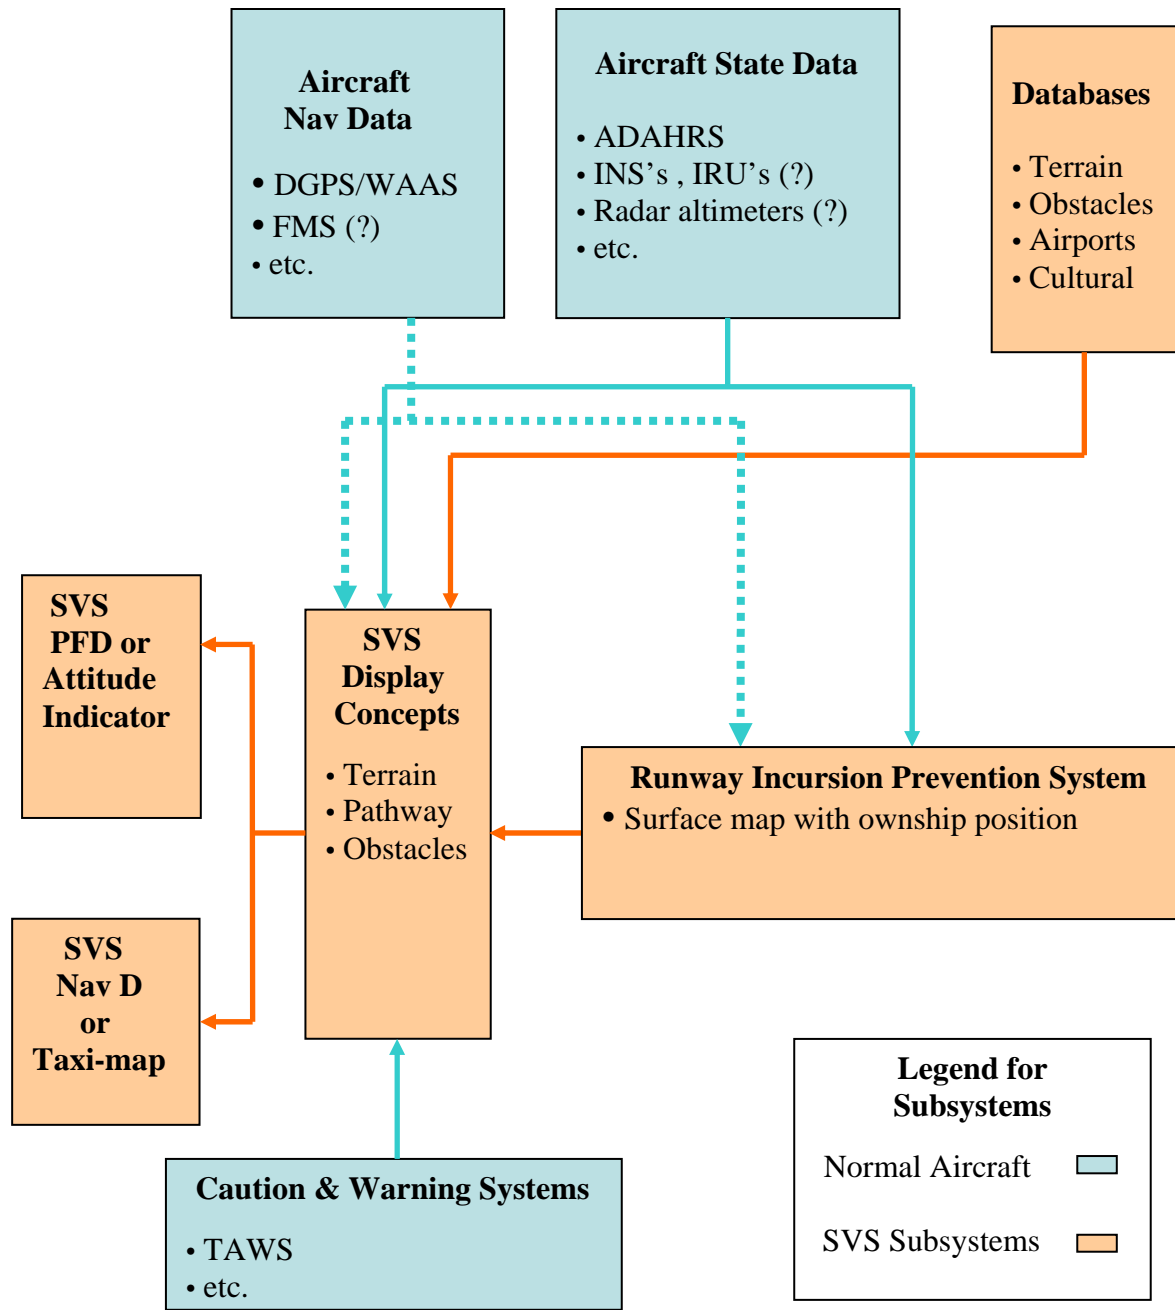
Aircraft Nav Data

• DGPS/WAAS
• FMS (?)
• etc.

Aircraft State Data

• ADAHRS
• INS's , IRU's (?)
• Radar altimeters (?)
• etc.

Databases

• Terrain
• Obstacles
• Airports
• Cultural

SVS PFD or Attitude Indicator

SVS Display Concepts

• Terrain
• Pathway
• Obstacles

Runway Incursion Prevention System

• Surface map with ownship position

SVS Nav D or Taxi-map

Legend for Subsystems

Normal Aircraft

SVS Subsystems

Caution & Warning Systems

• TAWS
• etc.